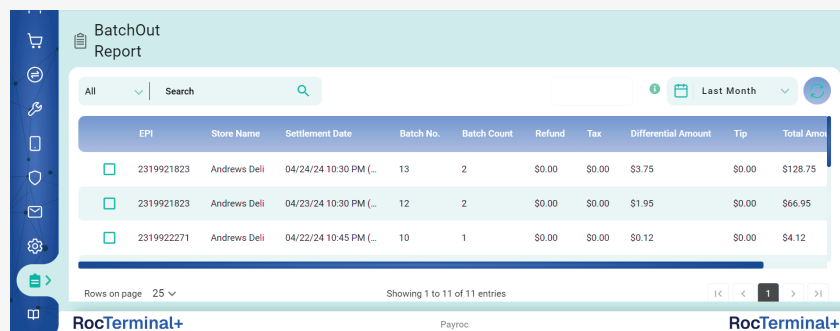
BatchOut Report

All

Search

Last Month

| | EPI | Store Name | Settlement Date | Batch No. | Batch Count | Refund | Tax | Differential Amount | Tip | Total Amou |
|---|---|---|---|---|---|---|---|---|---|---|
| | 2319921823 | Andrews Deli | 04/24/24 10:30 PM (... | 13 | 2 | $0.00 | $0.00 | $3.75 | $0.00 | $128.75 |
| | 2319921823 | Andrews Deli | 04/23/24 10:30 PM (... | 12 | 2 | $0.00 | $0.00 | $1.95 | $0.00 | $66.95 |
| | 2319922271 | Andrews Deli | 04/22/24 10:45 PM (... | 10 | 1 | $0.00 | $0.00 | $0.12 | $0.00 | $4.12 |

Rows on page 25

Showing 1 to 11 of 11 entries

1

RocTerminal+

Payroc

RocTerminal+